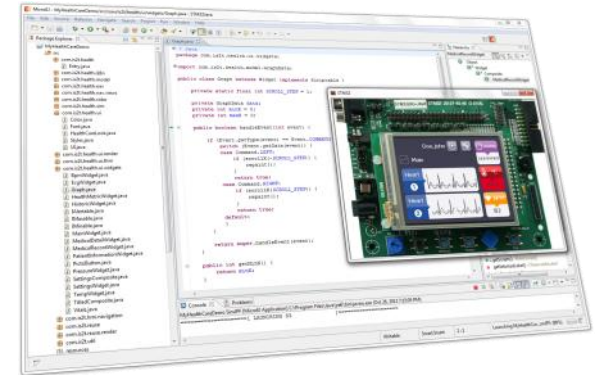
Package Explorer

MyHealthCareDemo

com.is2t.health

Entry.java

Color.java

Font.java

HealthCare.java

Styles.java

UI.java

ByteWidget.java

EcgWidget.java

Graph.java

HealthMetricWidget.java

HistoricWidget.java

MainIcon.java

MainIcon.java

Editable.java

MainWidget.java

MedicalDataWidget.java

MedicalRecordWidget.java

PulseButton.java

PressureWidget.java

SettingsComposite.java

SettingsWidget.java

TempWidget.java

TitledComposite.java

Week.java

package com.is2t.health.widgets;

import com.is2t.health.model.GraphData;

public class Graph extends Widget implements Scrollable {

private static final int SCROLL_STEP = 1;

private GraphData data;

private int width = 0;

private int zoom = 0;

public boolean handleEvent(int event) {

return true;

}

return super.handleEvent(event);

}

public int getWidth() {

return width;

Console

Problems

Writable

Smart Insert

Chan_John

Mute